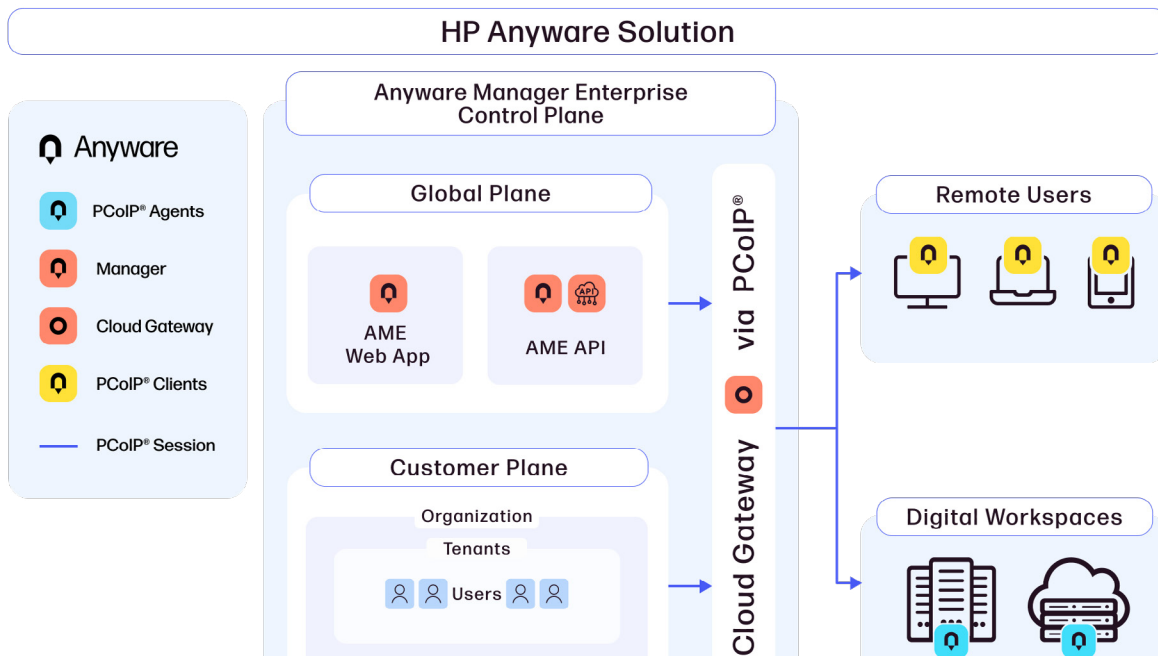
HP Anyware Solution

Anyware

PCoIP® Agents

Manager

Cloud Gateway

PCoIP® Clients

PCoIP® Session

Anyware Manager Enterprise Control Plane

Global Plane

AME Web App

API

AME API

Customer Plane

Organization

Tenants

Users

Cloud Gateway via PCoIP®

Remote Users

Digital Workspaces